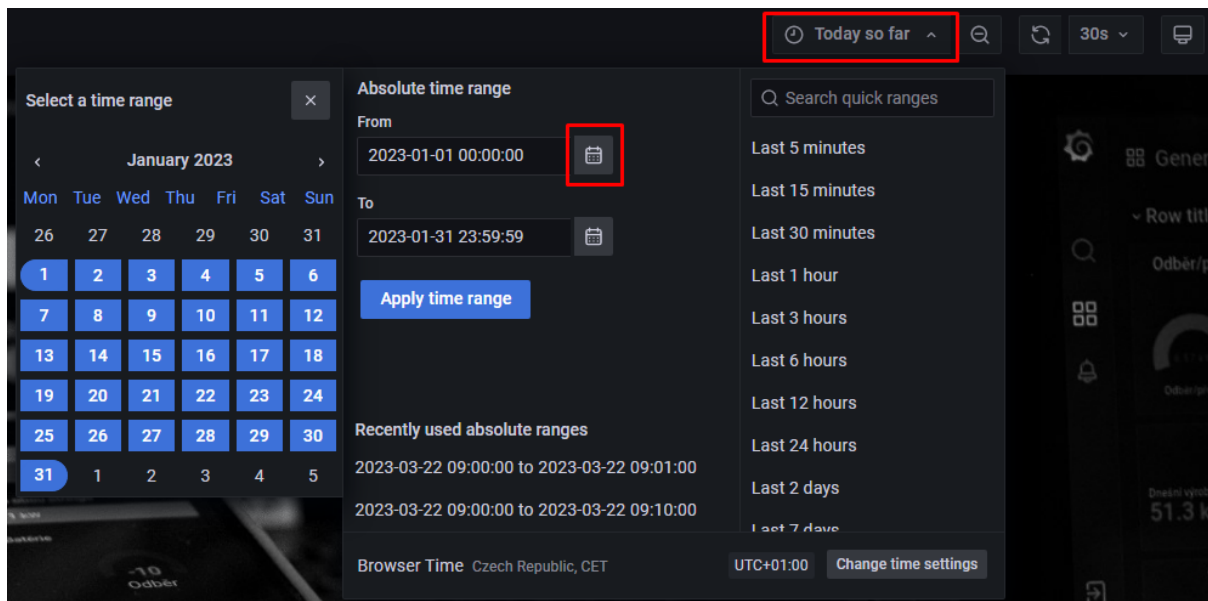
Today so far
30s

Select a time range
×
‹ January 2023 ›

| Mon | Tue | Wed | Thu | Fri | Sat | Sun |
|---|---|---|---|---|---|---|
| 26 | 27 | 28 | 29 | 30 | 31 |
| 1 | 2 | 3 | 4 | 5 | 6 |
| 7 | 8 | 9 | 10 | 11 | 12 |
| 13 | 14 | 15 | 16 | 17 | 18 |
| 19 | 20 | 21 | 22 | 23 | 24 |
| 25 | 26 | 27 | 28 | 29 | 30 |
| 31 | 1 | 2 | 3 | 4 | 5 |

Absolute time range
From
2023-01-01 00:00:00
To
2023-01-31 23:59:59
Apply time range

Recently used absolute ranges
2023-03-22 09:00:00 to 2023-03-22 09:01:00
2023-03-22 09:00:00 to 2023-03-22 09:10:00

Search quick ranges
Last 5 minutes
Last 15 minutes
Last 30 minutes
Last 1 hour
Last 3 hours
Last 6 hours
Last 12 hours
Last 24 hours
Last 2 days
Last 7 days

Browser Time Czech Republic, CET
UTC+01:00
Change time settings

Gener
Row titl
Odběr/p
Odběr/p
Dnešní výrob
51.3 k
kW
Baterie
-10
Odběr